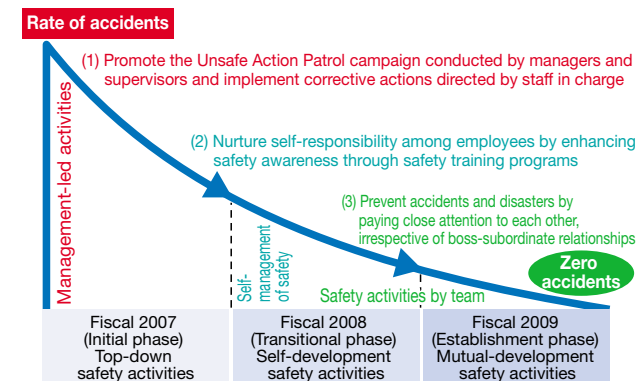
Rate of accidents

(1) Promote the Unsafe Action Patrol campaign conducted by managers and supervisors and implement corrective actions directed by staff in charge

Management-led activities

(2) Nurture self-responsibility among employees by enhancing safety awareness through safety training programs

(3) Prevent accidents and disasters by paying close attention to each other, irrespective of boss-subordinate relationships

Self-management of safety

Zero accidents

Safety activities by team

Fiscal 2007 (Initial phase) Top-down safety activities

Fiscal 2008 (Transitional phase) Self-development safety activities

Fiscal 2009 (Establishment phase) Mutual-development safety activities